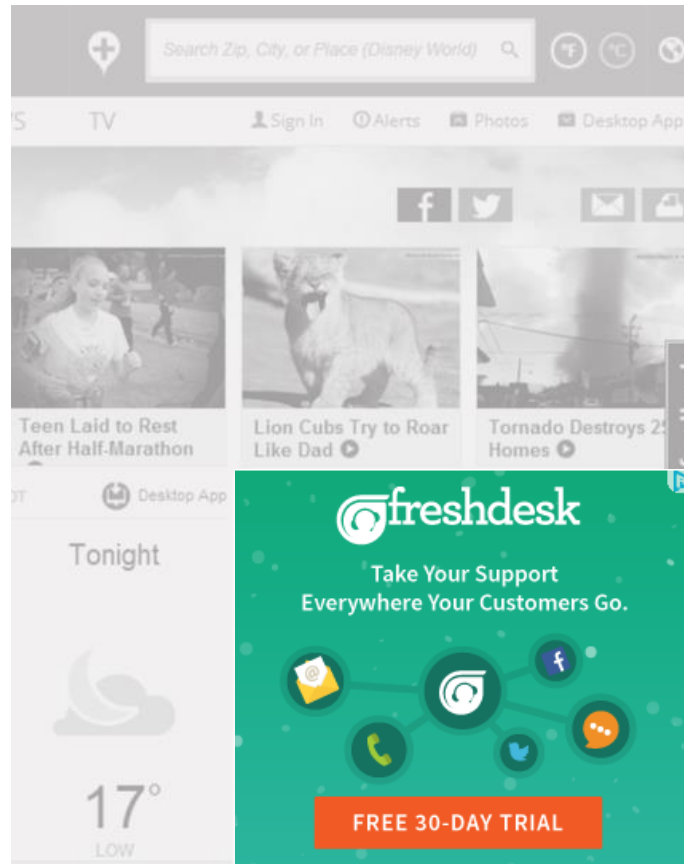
Search Zip, City, or Place (Disney World)

°F °C

'S TV Sign In Alerts Photos Desktop App

Teen Laid to Rest After Half-Marathon

Lion Cubs Try to Roar Like Dad

Tornado Destroys 2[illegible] Homes

Desktop App

Tonight

17°

LOW

freshdesk

Take Your Support Everywhere Your Customers Go.

FREE 30-DAY TRIAL